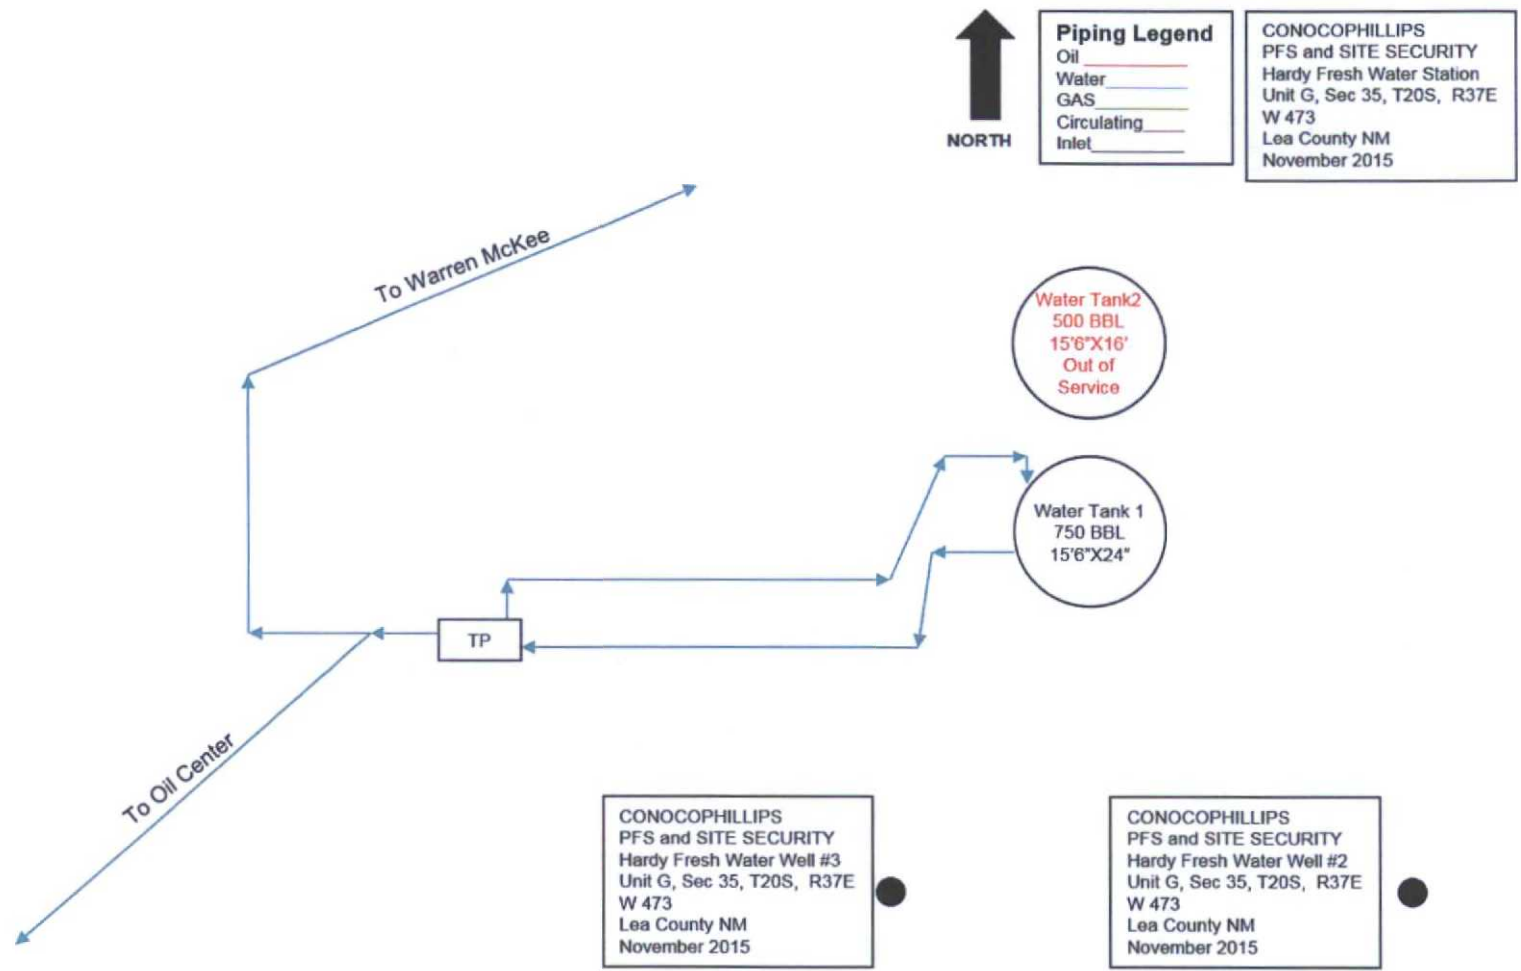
NORTH

Piping Legend
Oil
Water
GAS
Circulating
Inlet

CONOCOPHILLIPS
PFS and SITE SECURITY
Hardy Fresh Water Station
Unit G, Sec 35, T20S, R37E
W 473
Lea County NM
November 2015

To Warren McKee

Water Tank2
500 BBL
15'6"X16'
Out of
Service

Water Tank 1
750 BBL
15'6"X24"

TP

To Oil Center

CONOCOPHILLIPS
PFS and SITE SECURITY
Hardy Fresh Water Well #3
Unit G, Sec 35, T20S, R37E
W 473
Lea County NM
November 2015

CONOCOPHILLIPS
PFS and SITE SECURITY
Hardy Fresh Water Well #2
Unit G, Sec 35, T20S, R37E
W 473
Lea County NM
November 2015